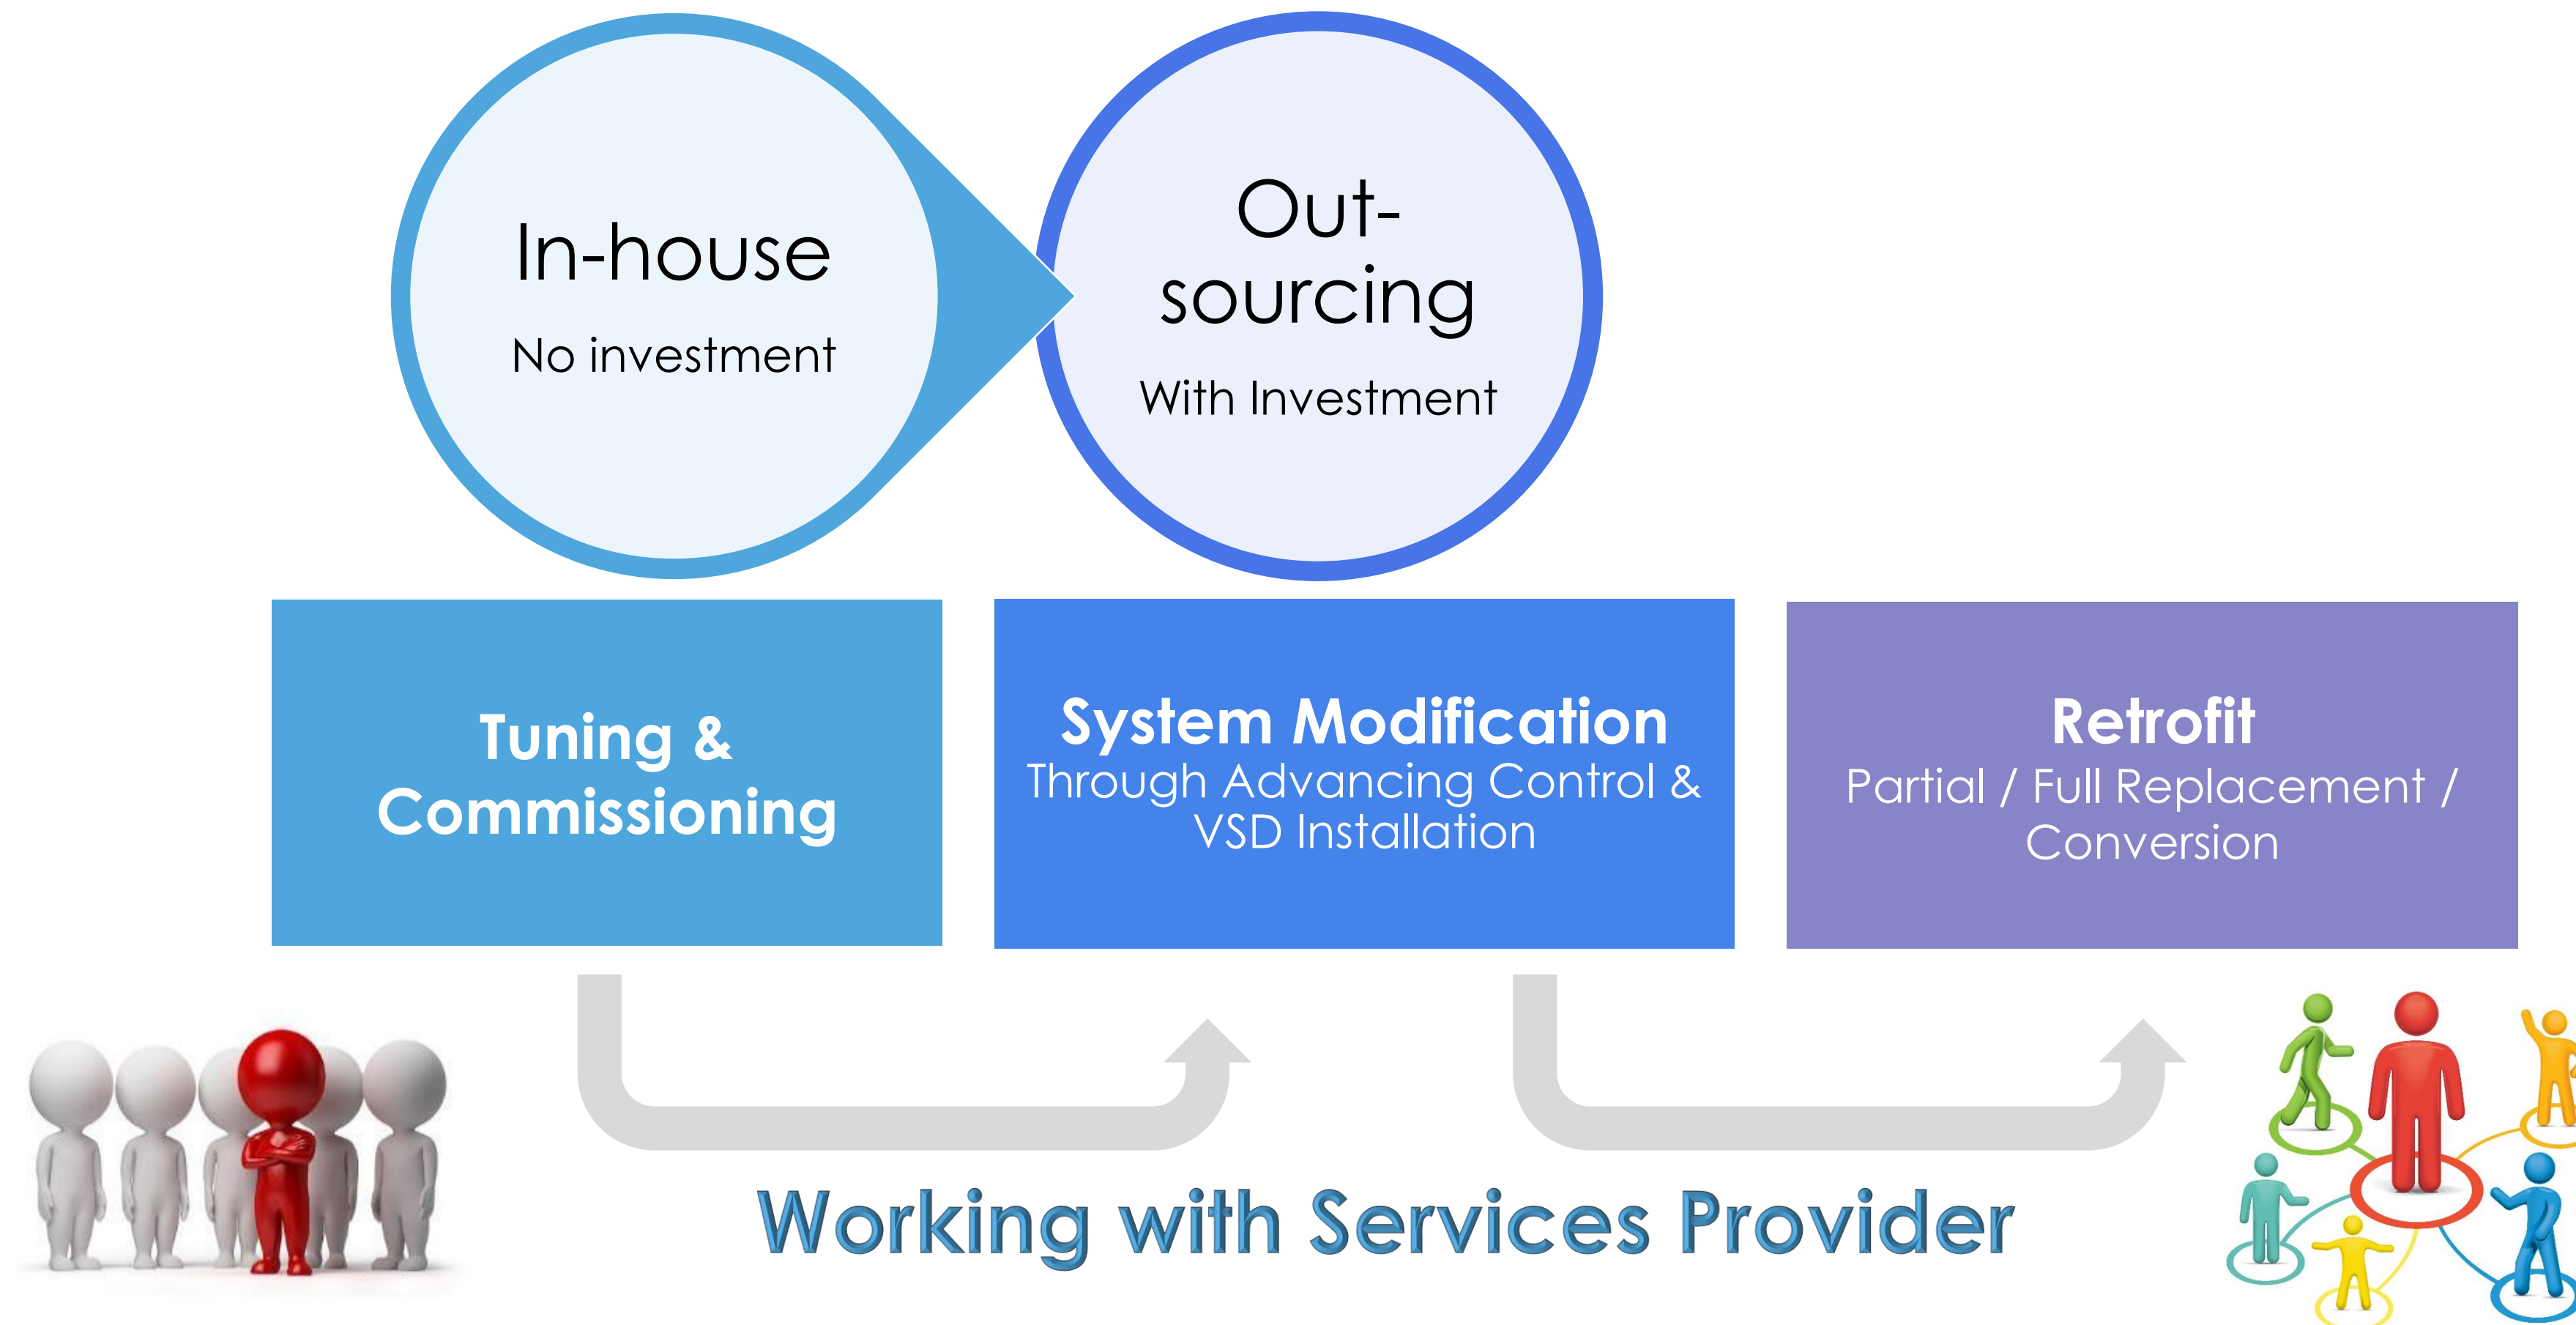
In-house

No investment

Out-sourcing

With Investment

Tuning & Commissioning

System Modification
Through Advancing Control & VSD Installation

Retrofit
Partial / Full Replacement / Conversion

Working with Services Provider